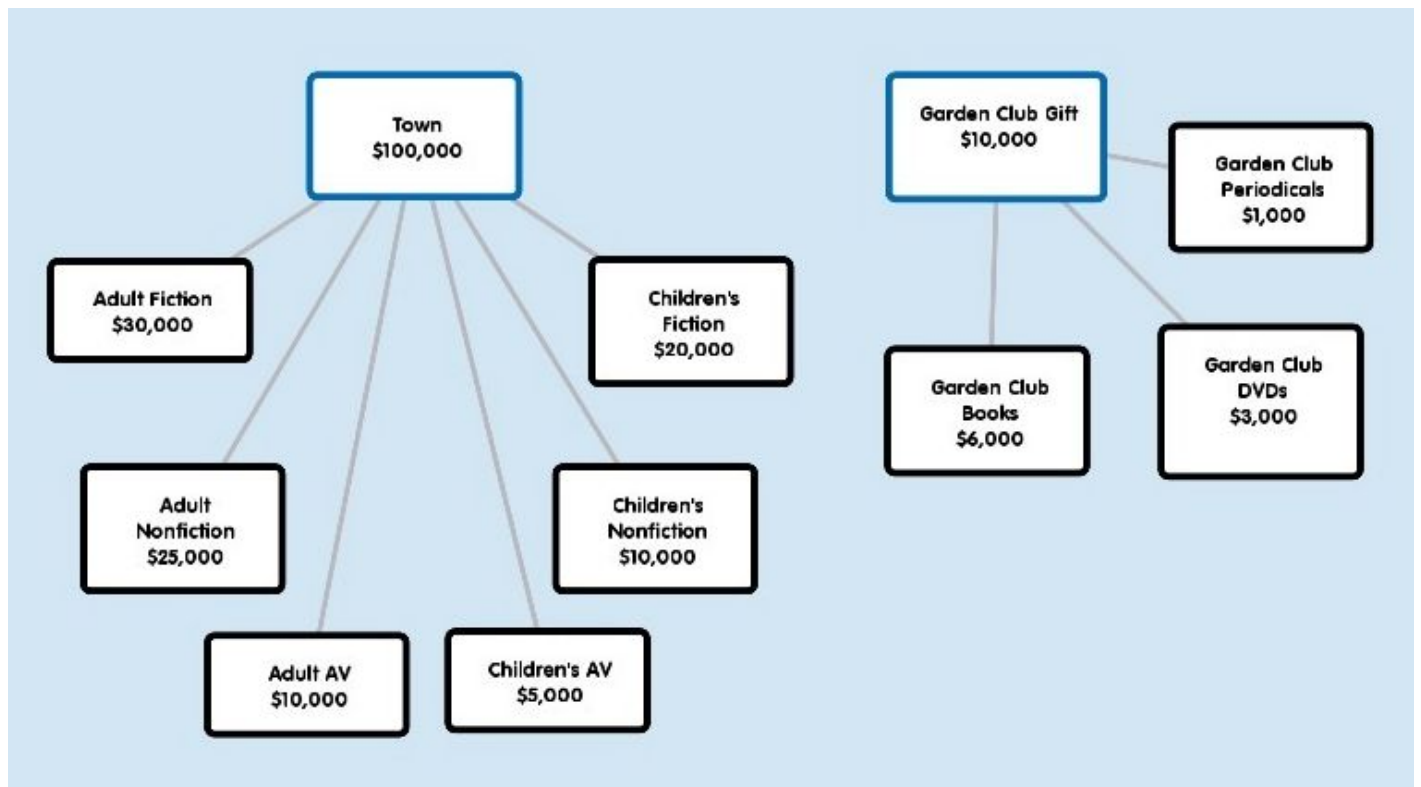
Town
$100,000

Adult Fiction
$30,000

Children's Fiction
$20,000

Adult Nonfiction
$25,000

Children's Nonfiction
$10,000

Adult AV
$10,000

Children's AV
$5,000

Garden Club Gift
$10,000

Garden Club Periodicals
$1,000

Garden Club Books
$6,000

Garden Club DVDs
$3,000